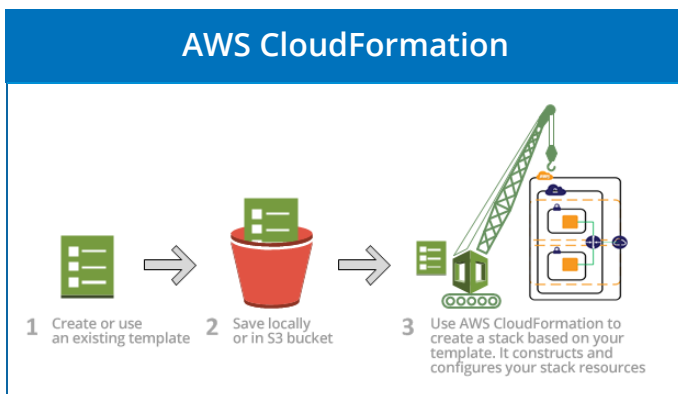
AWS CloudFormation

1 Create or use an existing template

2 Save locally or in S3 bucket

3 Use AWS CloudFormation to create a stack based on your template. It constructs and configures your stack resources